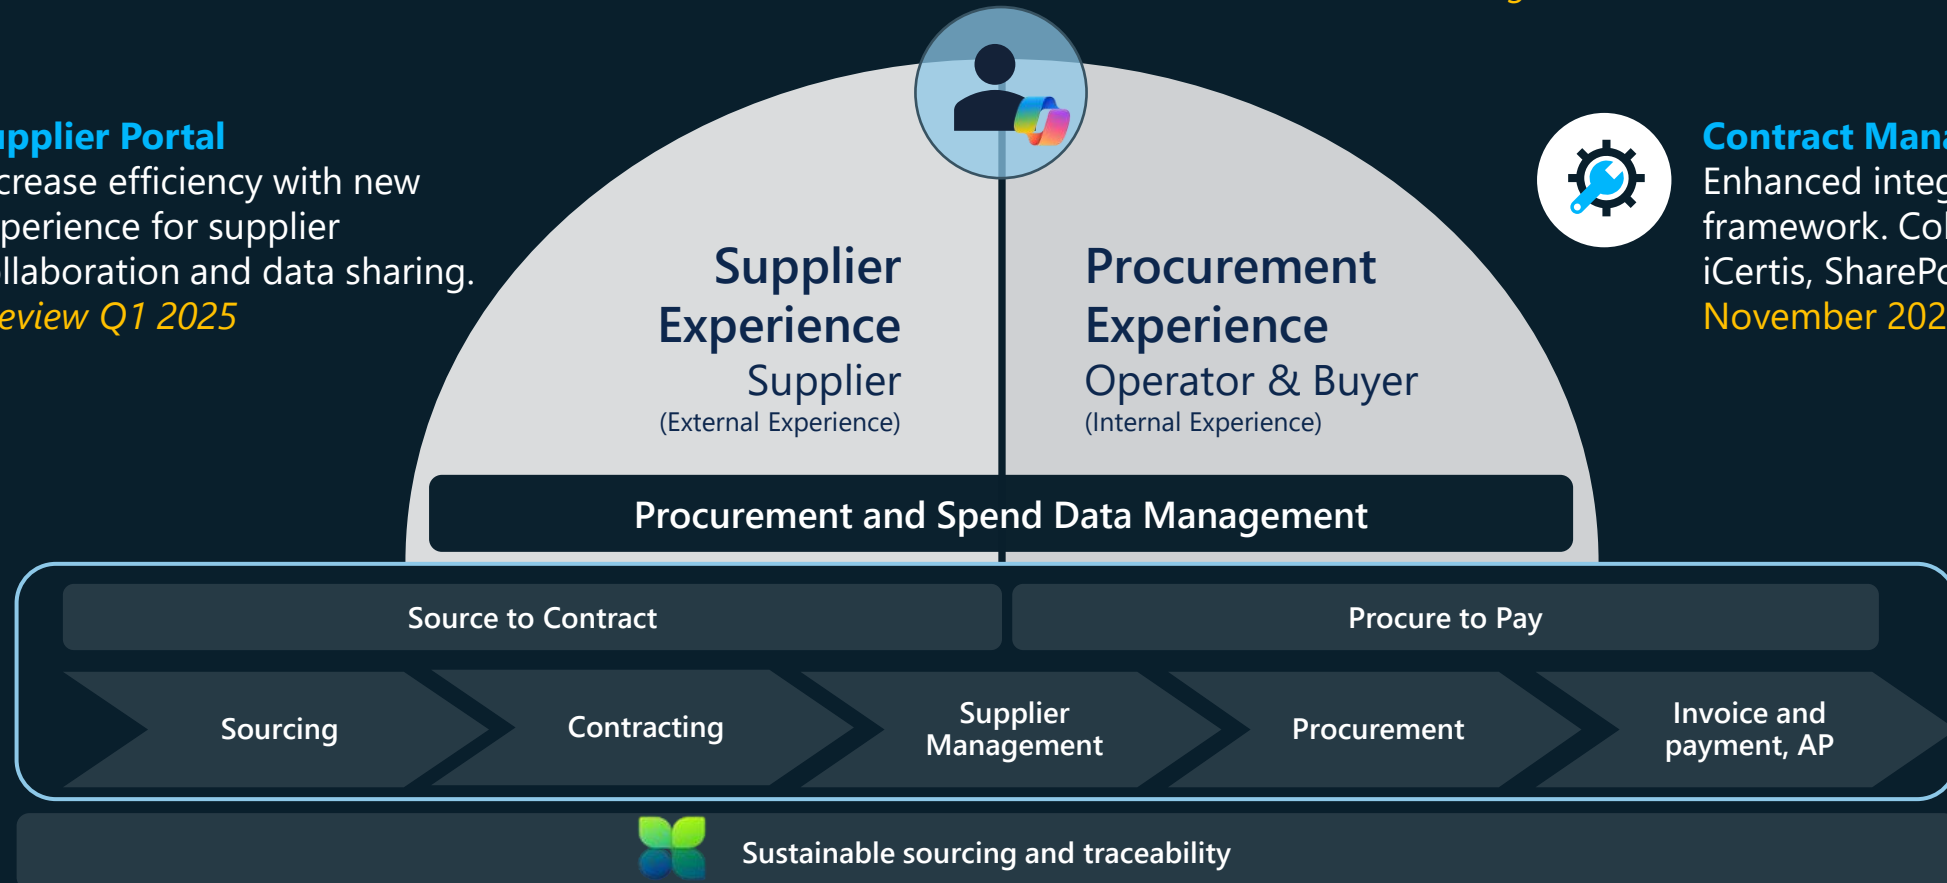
pplier Portal
crease efficiency with new perience for supplier llaboration and data sharing.
eview Q1 2025

Supplier Experience
Supplier
(External Experience)

Procurement Experience
Operator & Buyer
(Internal Experience)

Contract Mana
Enhanced integ framework. Co iCertis, SharePo
November 202

Procurement and Spend Data Management

Source to Contract

Procure to Pay

Sourcing

Contracting

Supplier Management

Procurement

Invoice and payment, AP

Sustainable sourcing and traceability